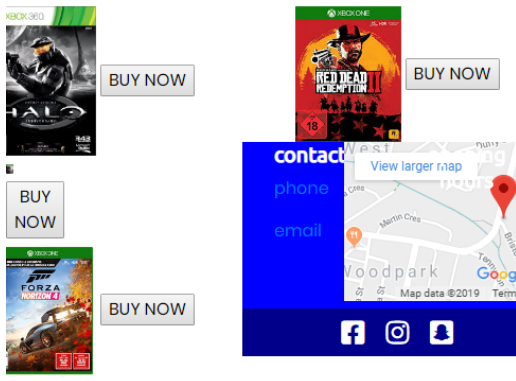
XBOX 360

HALO

BUY NOW

XBOX ONE

RED DEAD REDEMPTION II

18

BUY NOW

BUY NOW

XBOX ONE

FORZA HORIZON 4

BUY NOW

contact

phone

email

View larger map

West

Martin Cres

Woodpark

Google

Map data ©2019 Terms

hours

Brisb

Term